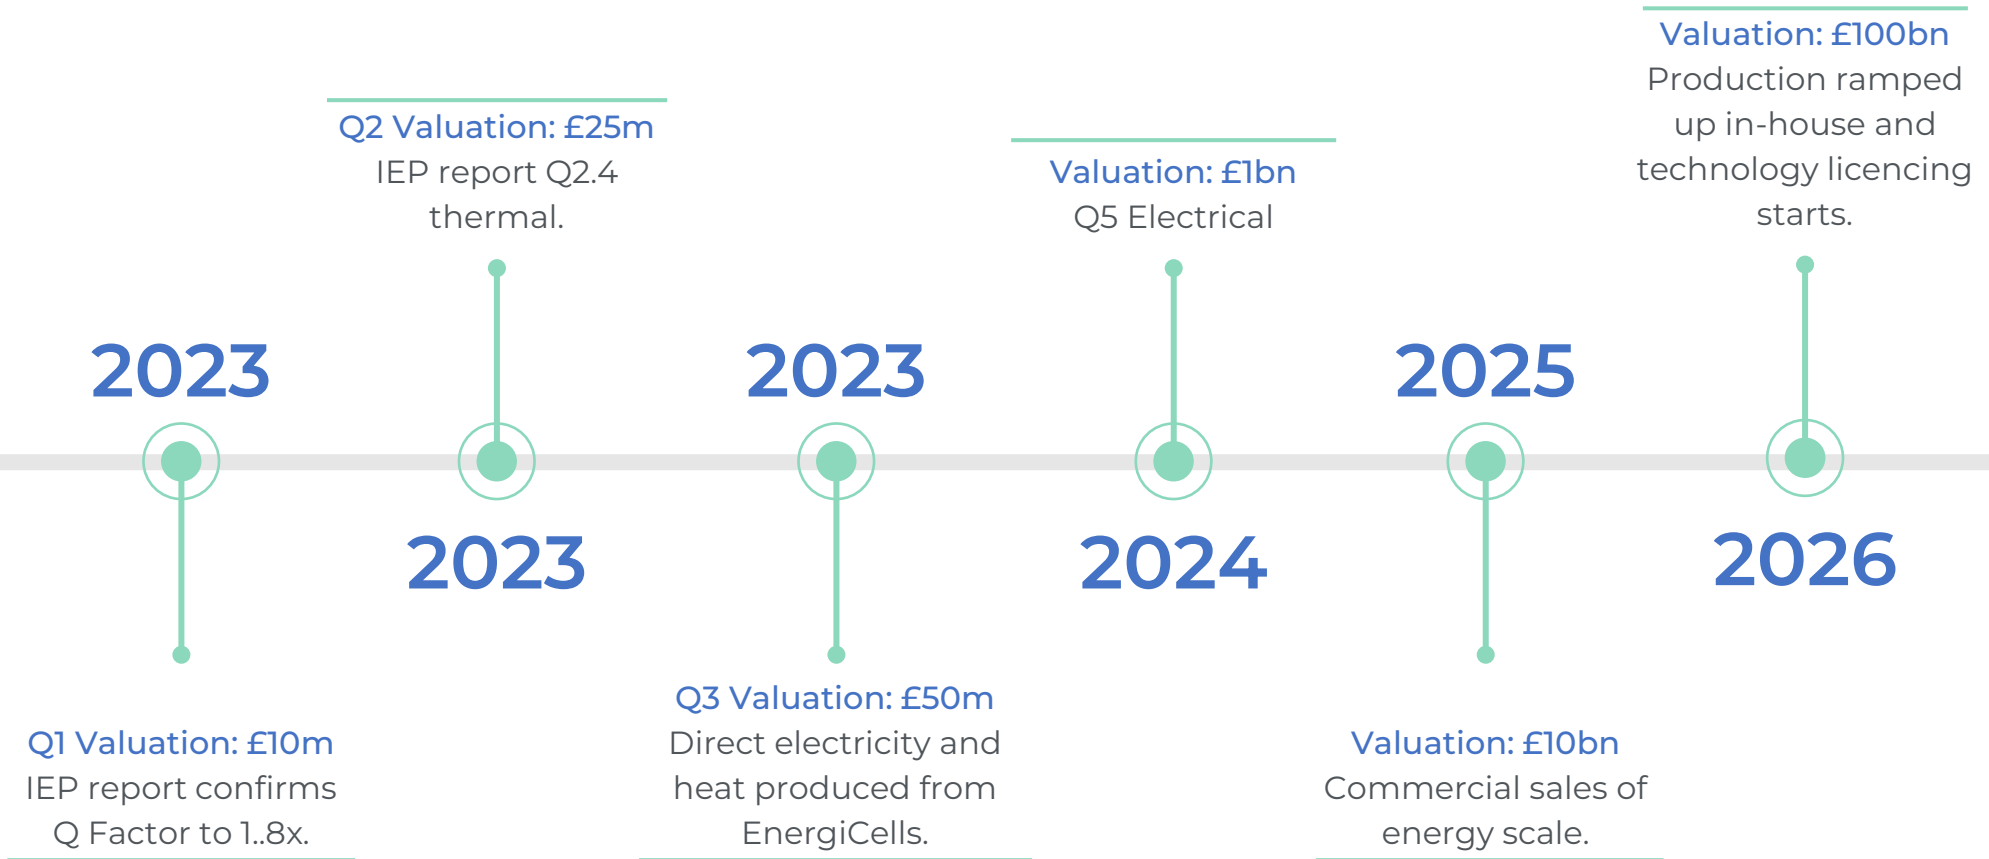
2023

Q1 Valuation: £10m
IEP report confirms Q Factor to 1..8x.

Q2 Valuation: £25m
IEP report Q2.4 thermal.

2023

2023

Q3 Valuation: £50m
Direct electricity and heat produced from EnergiCells.

Valuation: £1bn
Q5 Electrical

2024

2025

Valuation: £10bn
Commercial sales of energy scale.

Valuation: £100bn
Production ramped up in-house and technology licencing starts.

2026